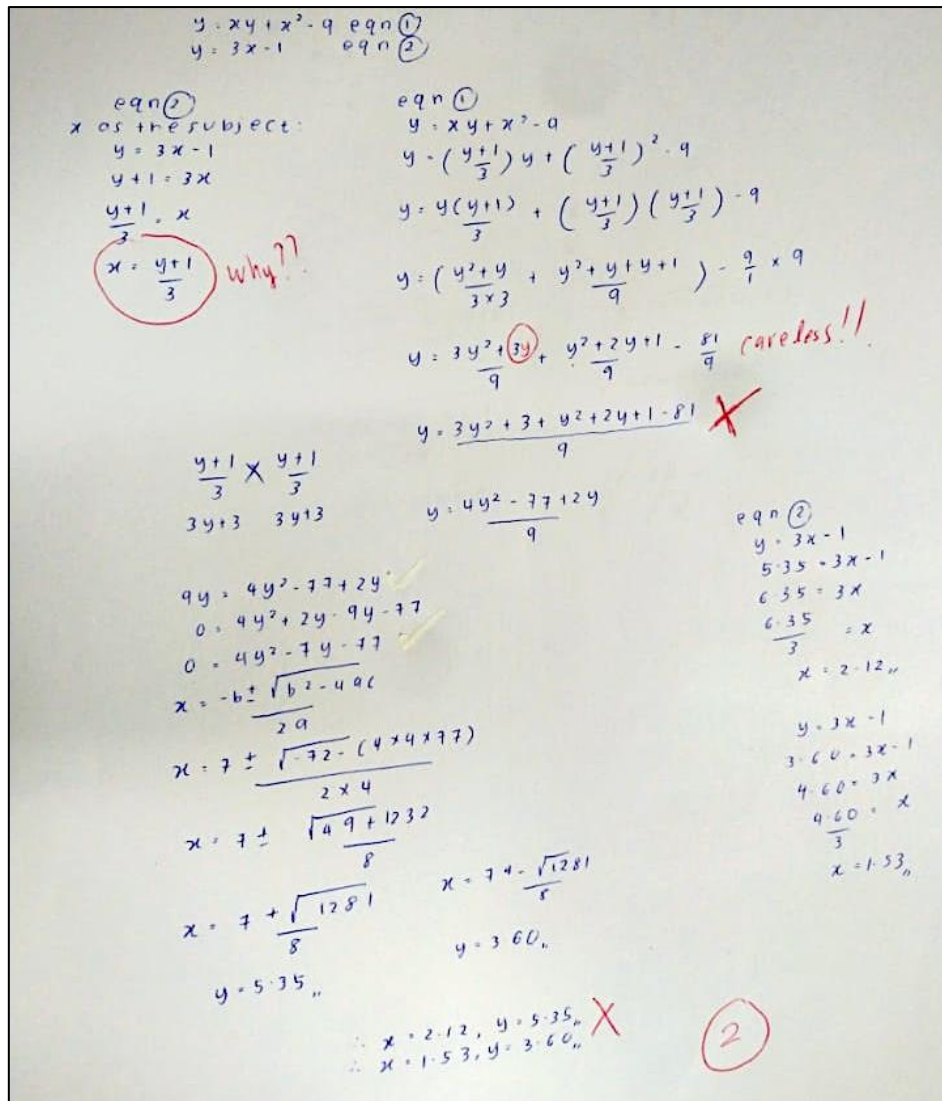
$y = xy + x^2 - 9$ eqn ①
$y = 3x - 1$ eqn ②

eqn ②
$x$ as the subject:
$y = 3x - 1$
$y + 1 = 3x$
$\frac{y+1}{3} = x$
$x = \frac{y+1}{3}$ why??

eqn ①
$y = xy + x^2 - 9$
$y = (\frac{y+1}{3})y + (\frac{y+1}{3})^2 - 9$
$y = \frac{y(y+1)}{3} + (\frac{y+1}{3})(\frac{y+1}{3}) - 9$
$y = (\frac{y^2+y}{3 \times 3} + \frac{y^2+y+y+1}{9}) - \frac{9}{1} \times 9$
$y = \frac{3y^2+3y}{9} + \frac{y^2+2y+1}{9} - \frac{81}{9}$ careless!!
$y = \frac{3y^2+3+y^2+2y+1-81}{9}$ X

$\frac{y+1}{3} \times \frac{y+1}{3}$
$3y+3$ $3y+3$

$y = \frac{4y^2 - 77 + 2y}{9}$

$9y = 4y^2 - 77 + 2y$
$0 = 4y^2 + 2y - 9y - 77$
$0 = 4y^2 - 7y - 77$
$x = \frac{-b \pm \sqrt{b^2 - 4ac}}{2a}$
$x = \frac{7 \pm \sqrt{-7^2 - (4 \times 4 \times 77)}}{2 \times 4}$
$x = \frac{7 \pm \sqrt{49 + 1232}}{8}$
$x = \frac{7 + \sqrt{1281}}{8}$
$y = 5.35$,,

$x = \frac{74 - \sqrt{1281}}{8}$
$y = 3.60$,,

eqn ②
$y = 3x - 1$
$5.35 = 3x - 1$
$6.35 = 3x$
$\frac{6.35}{3} = x$
$x = 2.12$,,

$y = 3x - 1$
$3.60 = 3x - 1$
$4.60 = 3x$
$\frac{4.60}{3} = x$
$x = 1.53$,,

$\therefore x = 2.12, y = 5.35$,, X
$\therefore x = 1.53, y = 3.60$,,

2